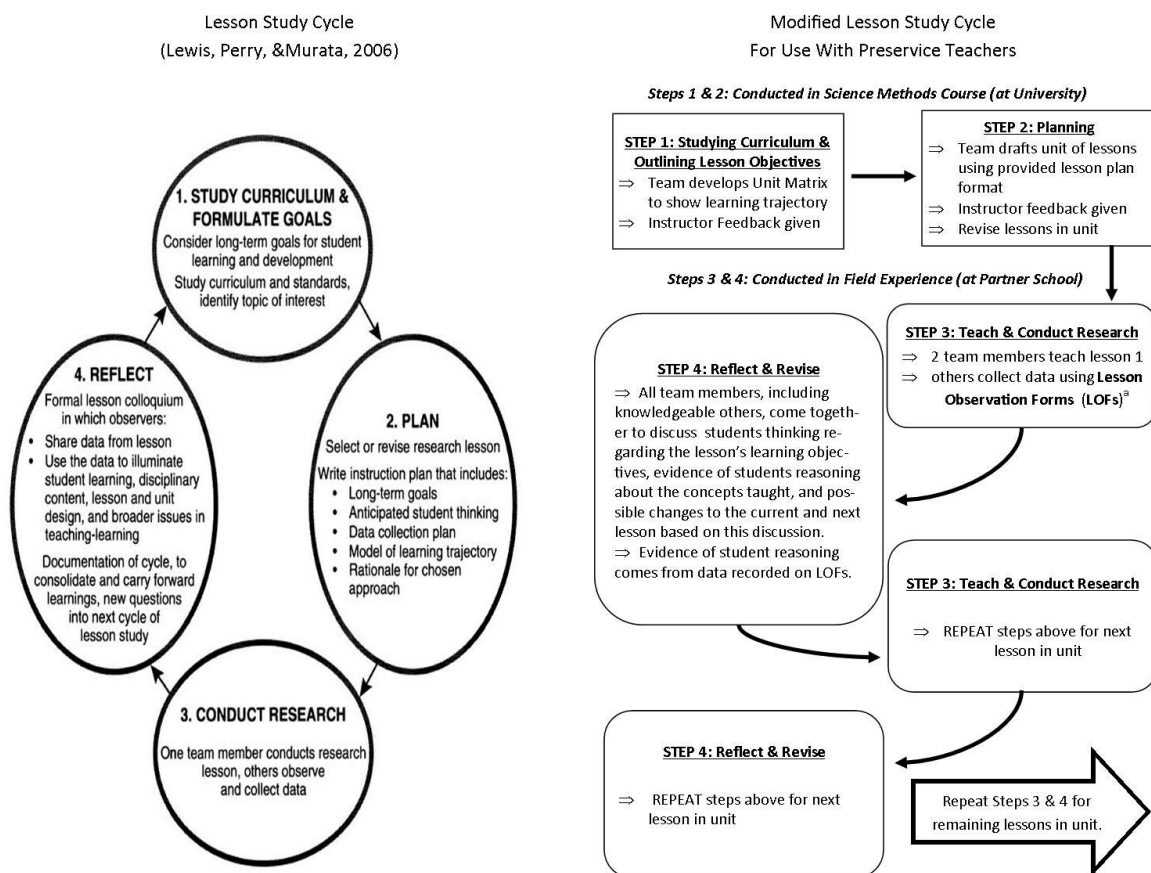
Lesson Study Cycle
(Lewis, Perry, &Murata, 2006)

1. STUDY CURRICULUM & FORMULATE GOALS
Consider long-term goals for student learning and development
Study curriculum and standards, identify topic of interest

2. PLAN
Select or revise research lesson
Write instruction plan that includes:
• Long-term goals
• Anticipated student thinking
• Data collection plan
• Model of learning trajectory
• Rationale for chosen approach

3. CONDUCT RESEARCH
One team member conducts research lesson, others observe and collect data

4. REFLECT
Formal lesson colloquium in which observers:
• Share data from lesson
• Use the data to illuminate student learning, disciplinary content, lesson and unit design, and broader issues in teaching-learning
Documentation of cycle, to consolidate and carry forward learnings, new questions into next cycle of lesson study

Modified Lesson Study Cycle
For Use With Preservice Teachers

Steps 1 & 2: Conducted in Science Methods Course (at University)

STEP 1: Studying Curriculum & Outlining Lesson Objectives
$\Rightarrow$ Team develops Unit Matrix to show learning trajectory
$\Rightarrow$ Instructor Feedback given

STEP 2: Planning
$\Rightarrow$ Team drafts unit of lessons using provided lesson plan format
$\Rightarrow$ Instructor feedback given
$\Rightarrow$ Revise lessons in unit

Steps 3 & 4: Conducted in Field Experience (at Partner School)

STEP 3: Teach & Conduct Research
$\Rightarrow$ 2 team members teach lesson 1
$\Rightarrow$ others collect data using Lesson Observation Forms (LOFs)$^a$

STEP 4: Reflect & Revise
$\Rightarrow$ All team members, including knowledgeable others, come together to discuss students thinking regarding the lesson's learning objectives, evidence of students reasoning about the concepts taught, and possible changes to the current and next lesson based on this discussion.
$\Rightarrow$ Evidence of student reasoning comes from data recorded on LOFs.

STEP 3: Teach & Conduct Research
$\Rightarrow$ REPEAT steps above for next lesson in unit

STEP 4: Reflect & Revise
$\Rightarrow$ REPEAT steps above for next lesson in unit

Repeat Steps 3 & 4 for remaining lessons in unit.